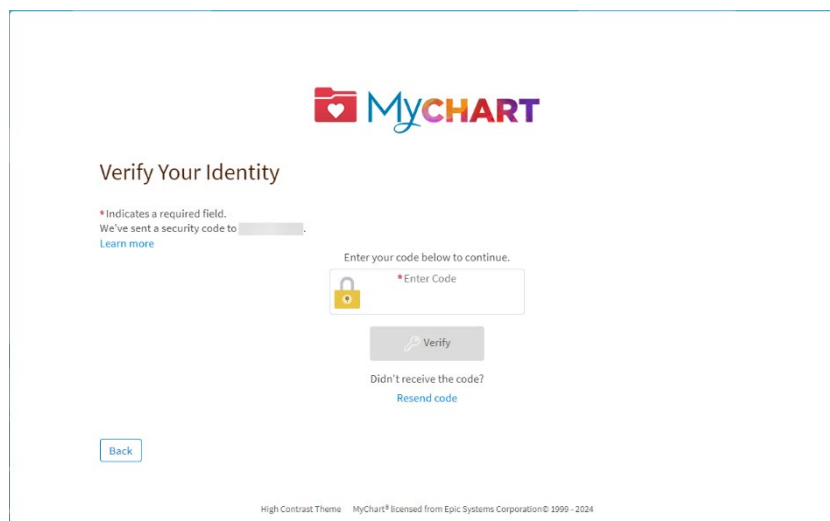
MyCHART

Verify Your Identity

*Indicates a required field.
We've sent a security code to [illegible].
Learn more

Enter your code below to continue.

*Enter Code

Verify

Didn't receive the code?
Resend code

Back

High Contrast Theme MyChart® licensed from Epic Systems Corporation© 1999 - 2024